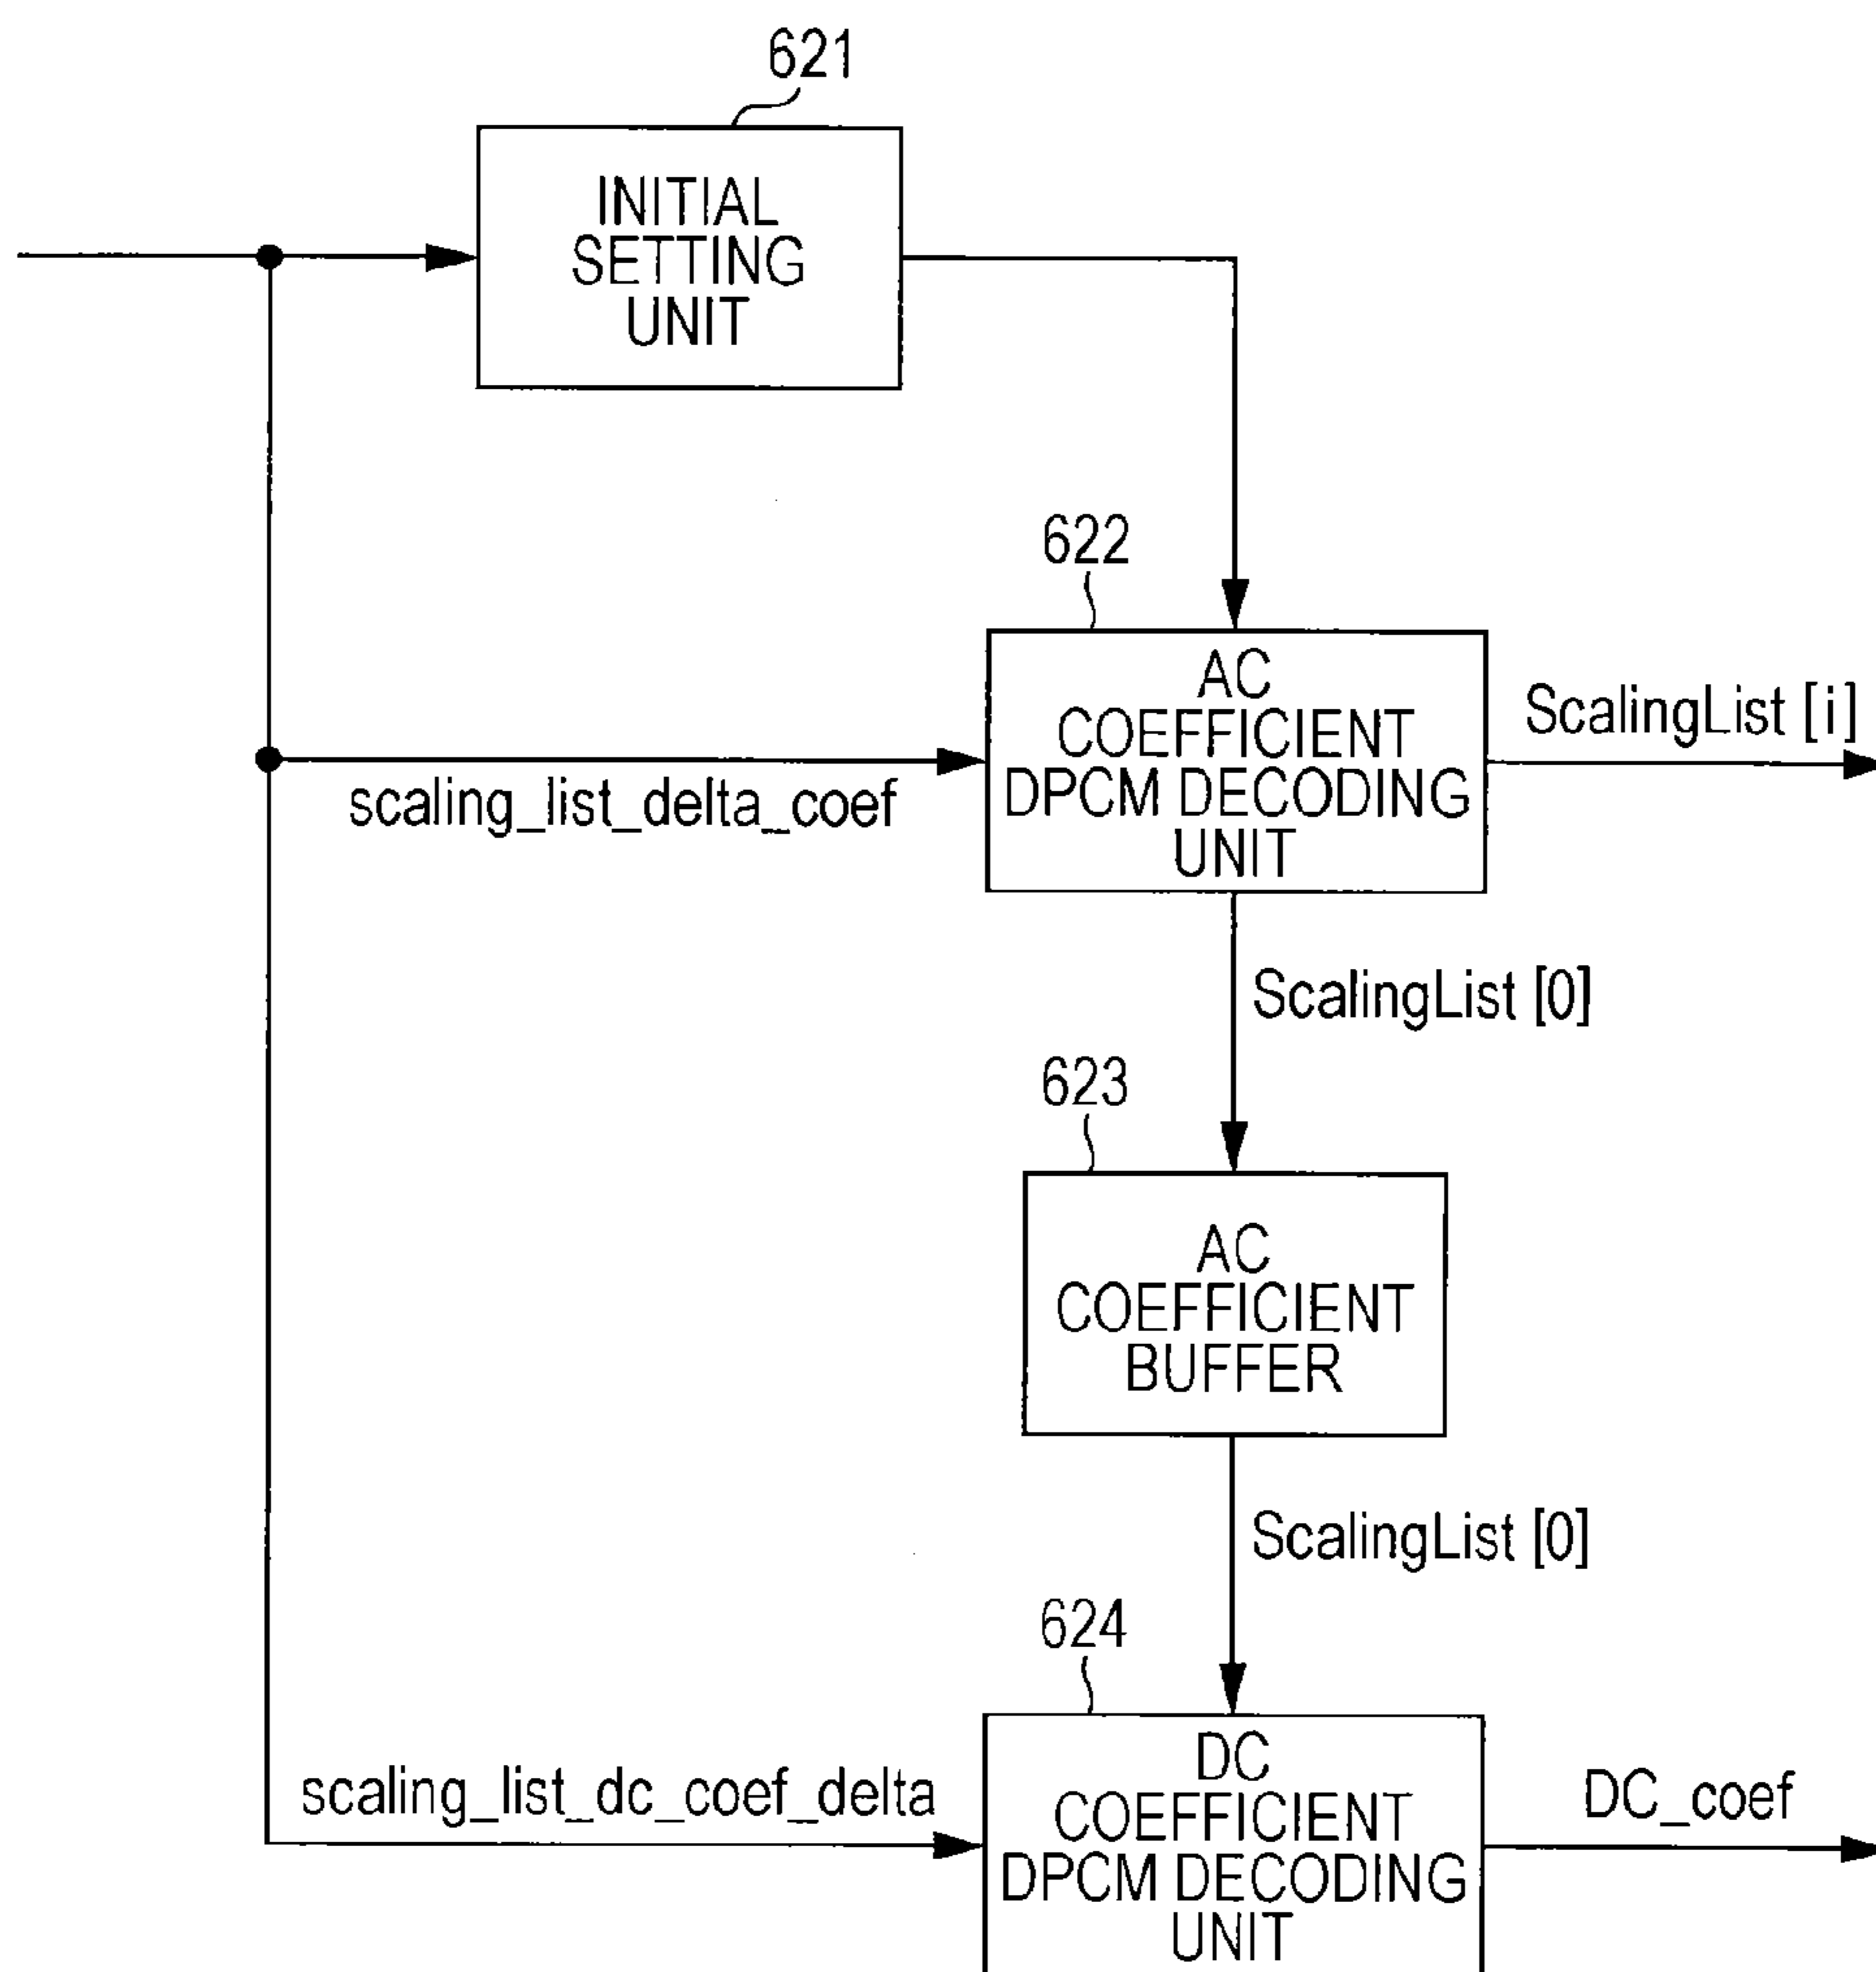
621

INITIAL SETTING UNIT

622

AC COEFFICIENT DPCM DECODING UNIT

scaling_list_delta_coef

ScalingList [i]

ScalingList [0]

623

AC COEFFICIENT BUFFER

ScalingList [0]

624

scaling_list_dc_coef_delta

DC COEFFICIENT DPCM DECODING UNIT

DC_coef